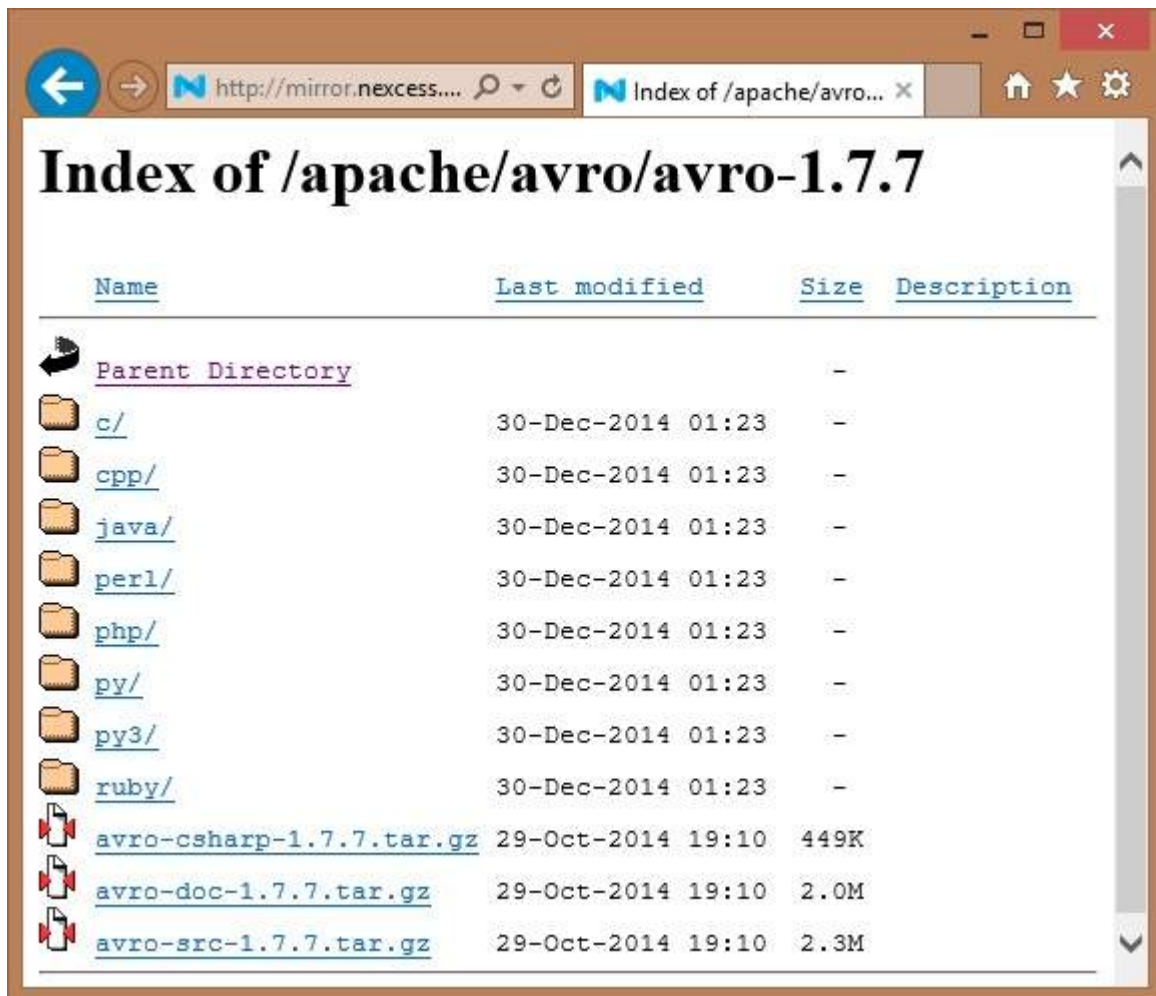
http://mirror.nexcess....

Index of /apache/avro...

# Index of /apache/avro/avro-1.7.7

| Name | Last modified | Size | Description |
|---|---|---|---|
| Parent Directory | | - | |
| c/ | 30-Dec-2014 01:23 | - | |
| cpp/ | 30-Dec-2014 01:23 | - | |
| java/ | 30-Dec-2014 01:23 | - | |
| perl/ | 30-Dec-2014 01:23 | - | |
| php/ | 30-Dec-2014 01:23 | - | |
| py/ | 30-Dec-2014 01:23 | - | |
| py3/ | 30-Dec-2014 01:23 | - | |
| ruby/ | 30-Dec-2014 01:23 | - | |
| avro-csharp-1.7.7.tar.gz | 29-Oct-2014 19:10 | 449K | |
| avro-doc-1.7.7.tar.gz | 29-Oct-2014 19:10 | 2.0M | |
| avro-src-1.7.7.tar.gz | 29-Oct-2014 19:10 | 2.3M | |